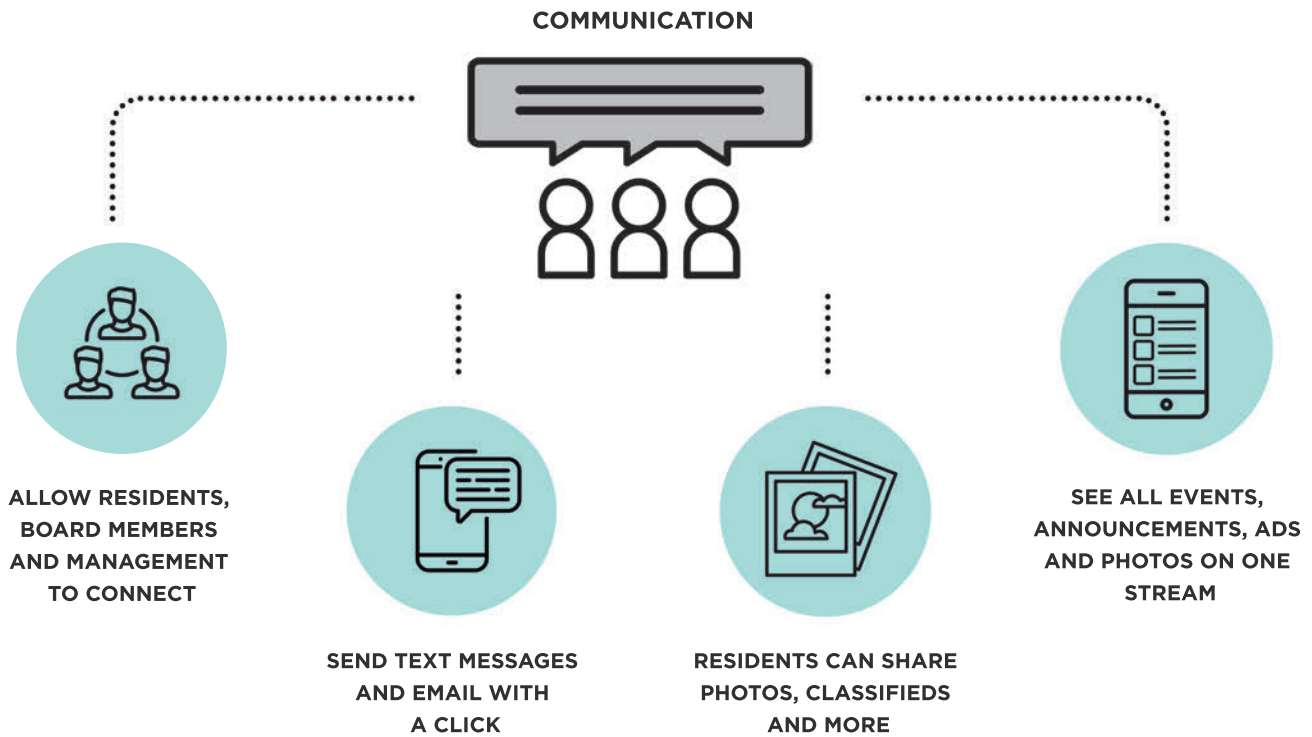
COMMUNICATION

ALLOW RESIDENTS, BOARD MEMBERS AND MANAGEMENT TO CONNECT

SEND TEXT MESSAGES AND EMAIL WITH A CLICK

RESIDENTS CAN SHARE PHOTOS, CLASSIFIEDS AND MORE

SEE ALL EVENTS, ANNOUNCEMENTS, ADS AND PHOTOS ON ONE STREAM